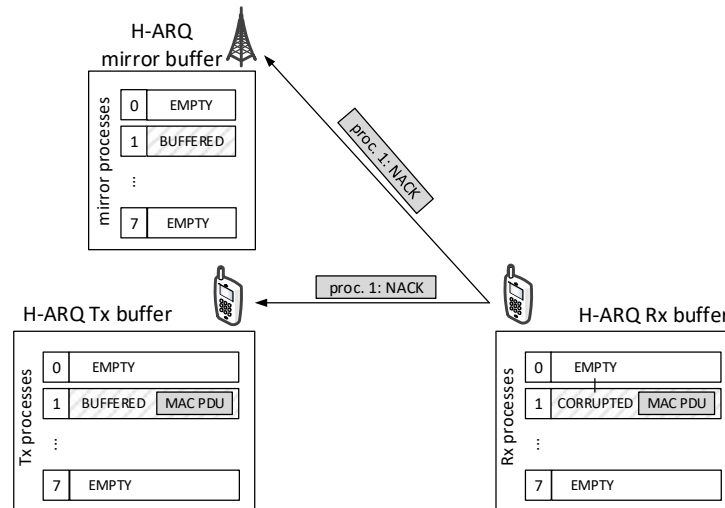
H-ARQ mirror buffer

mirror processes

| 0 | EMPTY |
|---|---|
| 1 | BUFFERED |
| ⋮ | |
| 7 | EMPTY |

proc. 1: NACK

proc. 1: NACK

H-ARQ Tx buffer

Tx processes

| 0 | EMPTY | |
|---|---|---|
| 1 | BUFFERED | MAC PDU |
| ⋮ | | |
| 7 | EMPTY | |

H-ARQ Rx buffer

Rx processes

| 0 | EMPTY | |
|---|---|---|
| 1 | CORRUPTED | MAC PDU |
| ⋮ | | |
| 7 | EMPTY | |